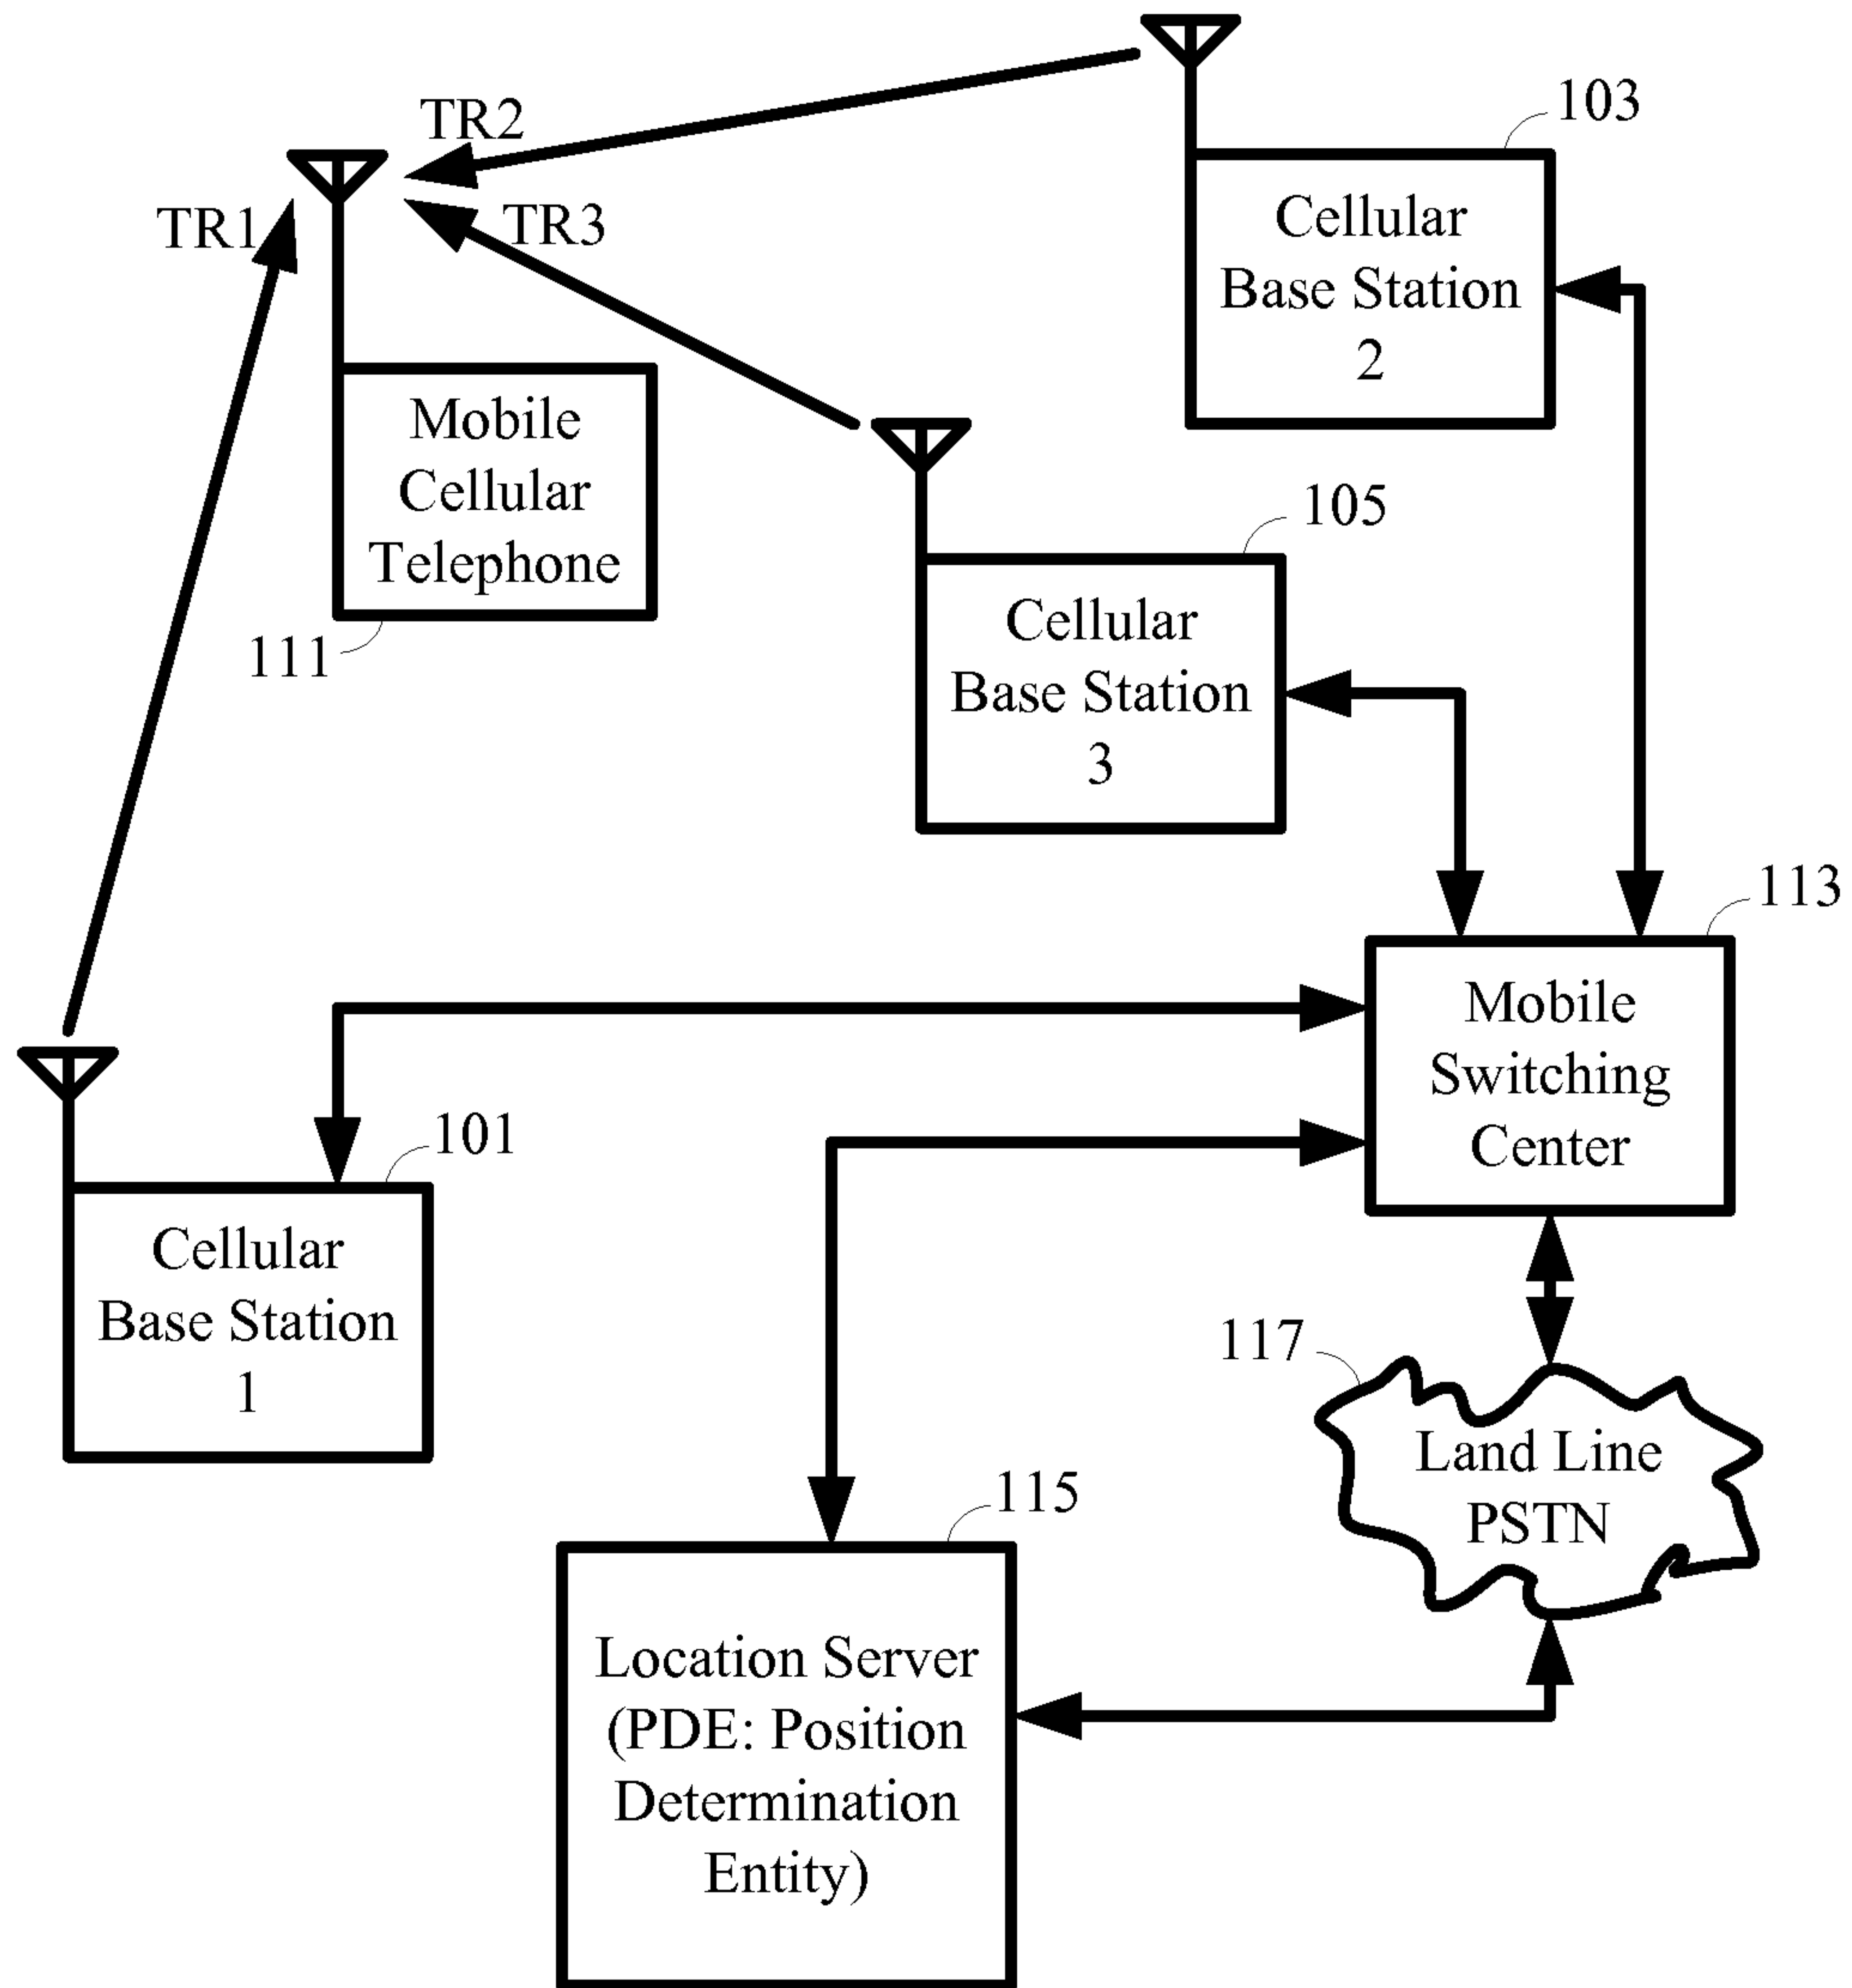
TR2

103

Cellular Base Station 2

TR1

TR3

Mobile Cellular Telephone

111

105

Cellular Base Station 3

113

Mobile Switching Center

101

Cellular Base Station 1

117

Land Line PSTN

115

Location Server (PDE: Position Determination Entity)